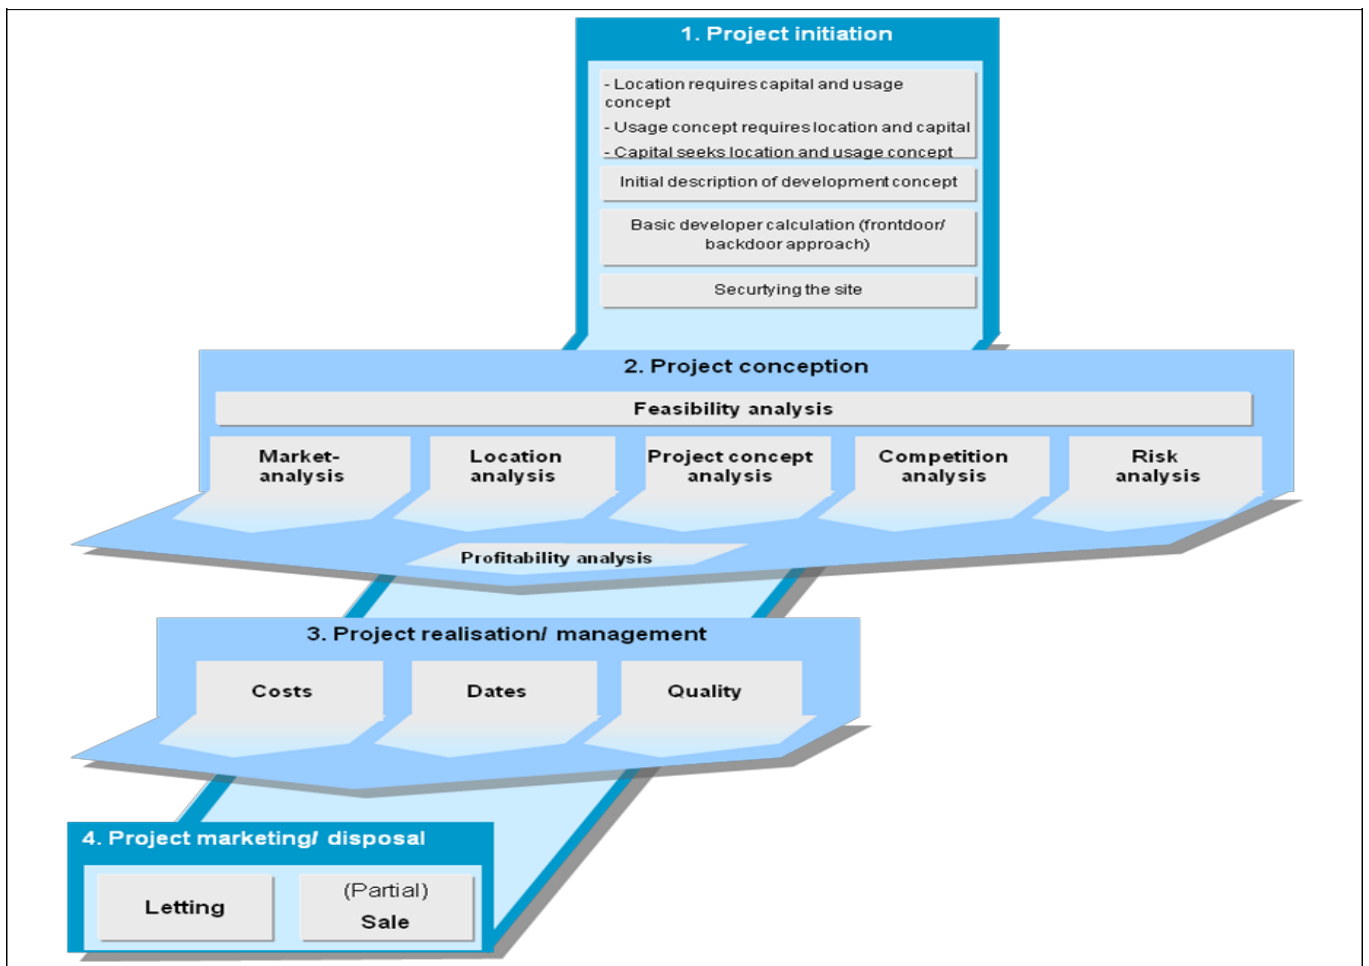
1. Project initiation

- Location requires capital and usage concept
- Usage concept requires location and capital
- Capital seeks location and usage concept

Initial description of development concept

Basic developer calculation (frontdoor/ backdoor approach)

Securtying the site

2. Project conception

Feasibility analysis

Market-analysis

Location analysis

Project concept analysis

Competition analysis

Risk analysis

Profitability analysis

3. Project realisation/ management

Costs

Dates

Quality

4. Project marketing/ disposal

Letting

(Partial) Sale